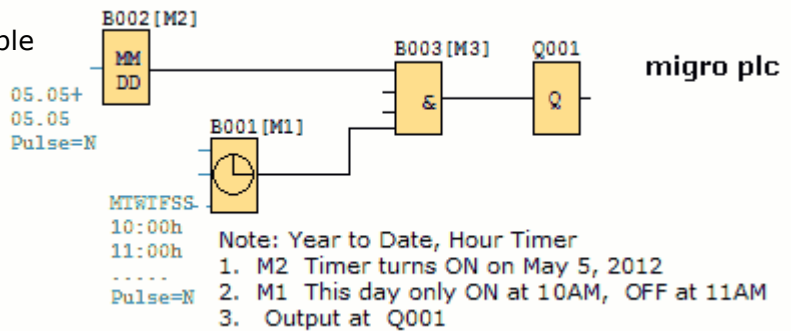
ple

B002[M2]

MM
DD

05.05+
05.05
Pulse=N

B003[M3]

&

Q001

Q

migro plc

B001[M1]

MTWTFSS
10:00h
11:00h
.....
Pulse=N

Note: Year to Date, Hour Timer
1. M2 Timer turns ON on May 5, 2012
2. M1 This day only ON at 10AM, OFF at 11AM
3. Output at Q001